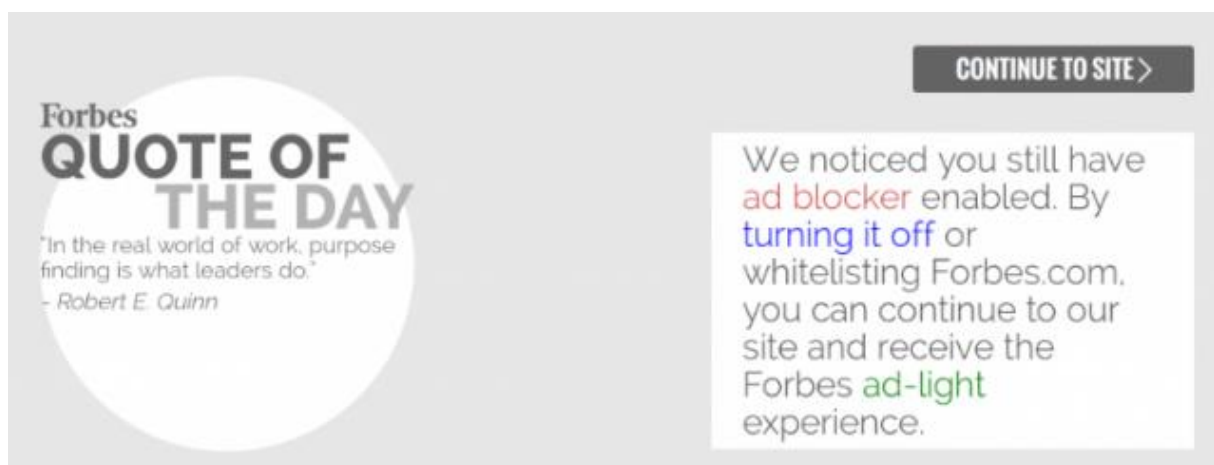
CONTINUE TO SITE >

Forbes
QUOTE OF THE DAY

"In the real world of work, purpose finding is what leaders do."
- Robert E. Quinn

We noticed you still have ad blocker enabled. By turning it off or whitelisting Forbes.com, you can continue to our site and receive the Forbes ad-light experience.